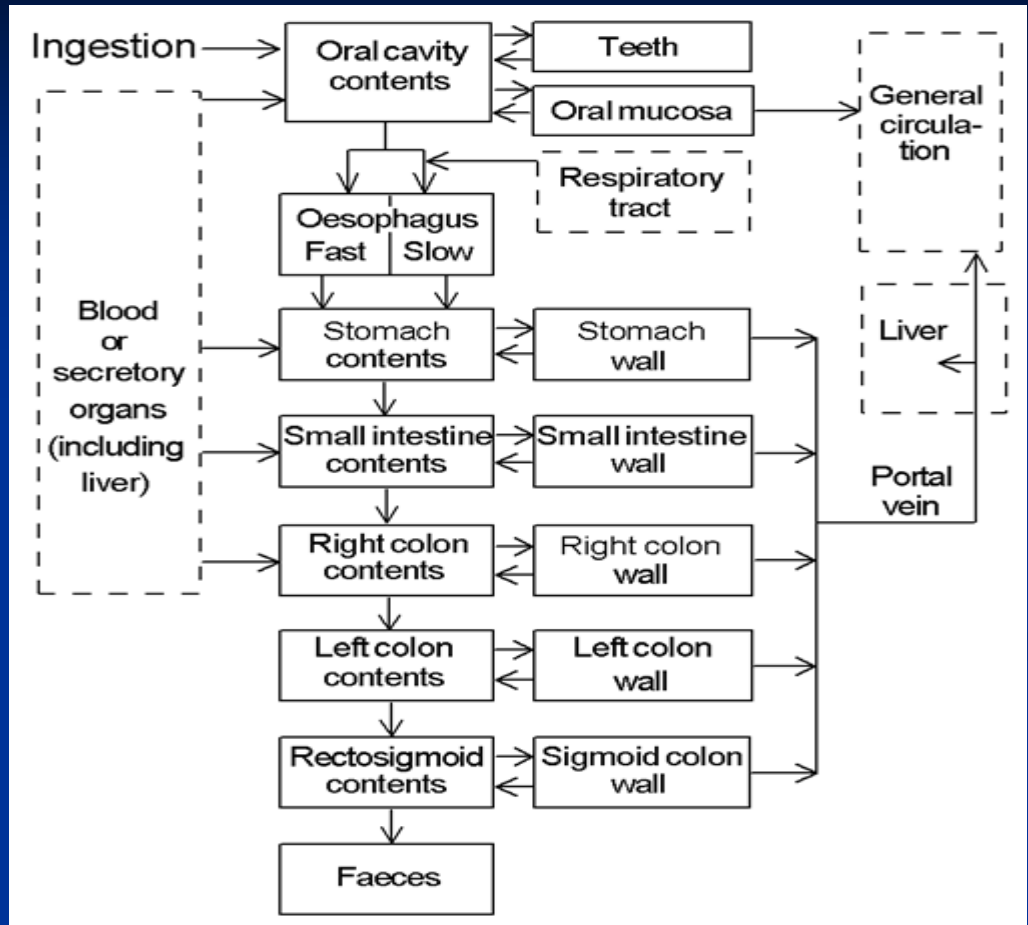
Ingestion

Oral cavity contents

Teeth

Oral mucosa

General circulation

Respiratory tract

Oesophagus Fast Slow

Blood or secretory organs (including liver)

Stomach contents

Stomach wall

Liver

Small intestine contents

Small intestine wall

Portal vein

Right colon contents

Right colon wall

Left colon contents

Left colon wall

Rectosigmoid contents

Sigmoid colon wall

Faeces